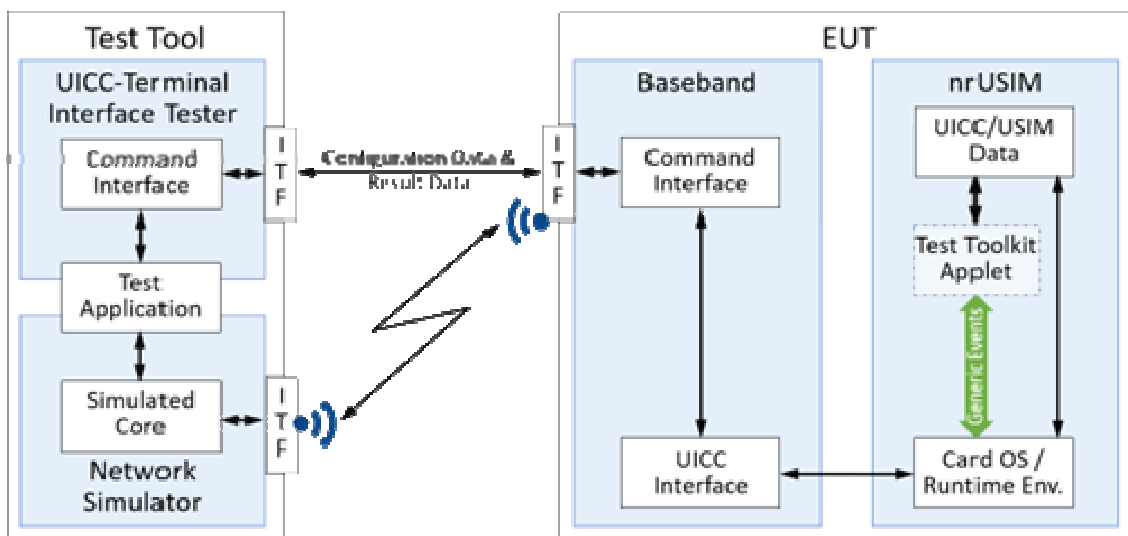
Test Tool

UICC-Terminal Interface Tester

Command Interface

I T F

Configuration Data & Result Data

Test Application

Simulated Core

I T F

Network Simulator

EUT

Baseband

I T F

Command Interface

UICC Interface

nrUSIM

UICC/USIM Data

Test Toolkit Applet

Generic Events

Card OS / Runtime Env.